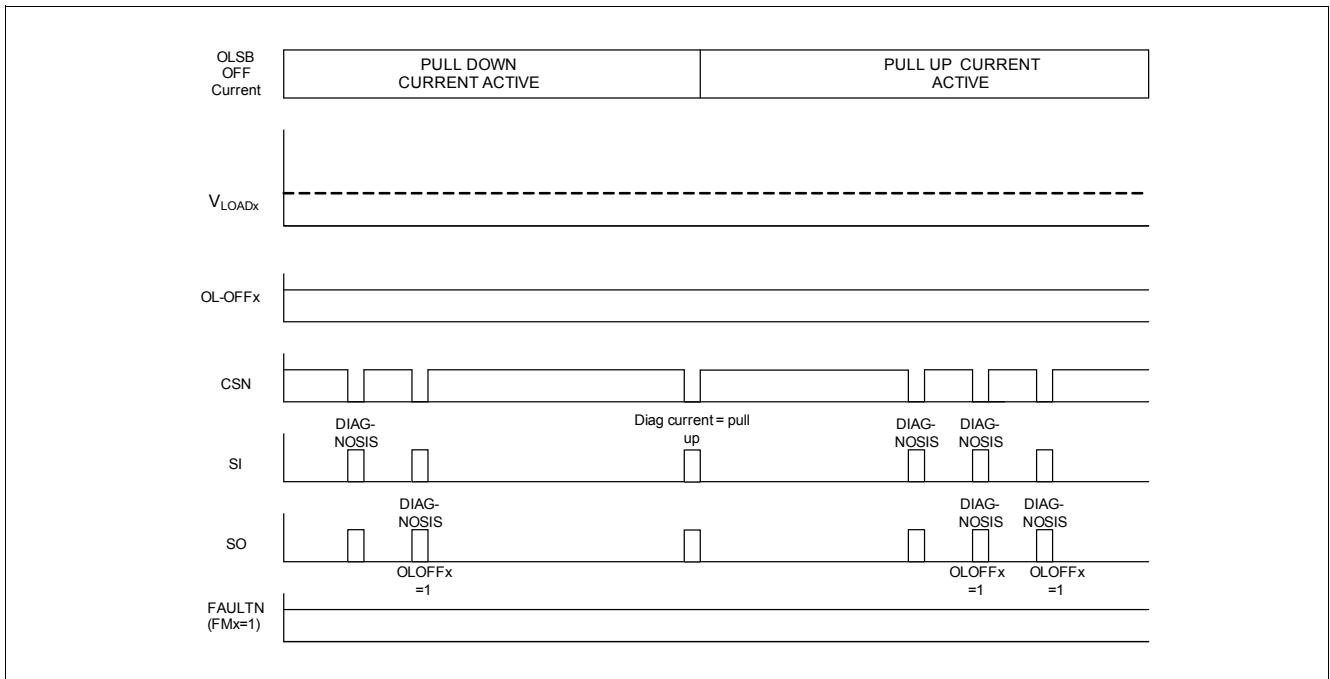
OLSB OFF Current

PULL DOWN CURRENT ACTIVE

PULL UP CURRENT ACTIVE

$V_{LOADx}$

OL-OFFx

CSN

DIAG-NOSIS

Diag current = pull up

DIAG-NOSIS

DIAG-NOSIS

SI

DIAG-NOSIS

DIAG-NOSIS

DIAG-NOSIS

SO

OLOFFx =1

OLOFFx =1

OLOFFx =1

FAULTN (FMx=1)